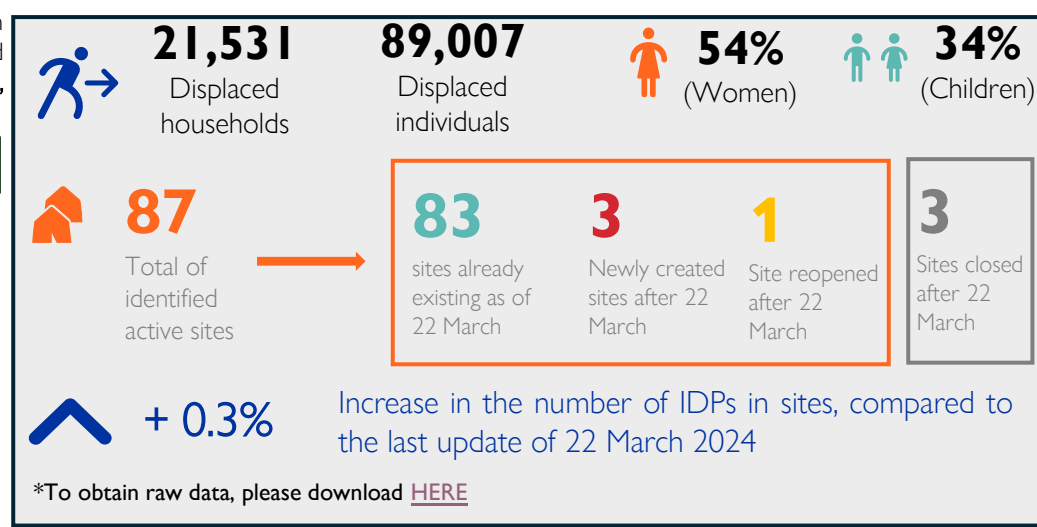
21,531
Displaced households

89,007
Displaced individuals

54%
(Women)

34%
(Children)

87
Total of identified active sites

83
sites already existing as of 22 March

3
Newly created sites after 22 March

1
Site reopened after 22 March

3
Sites closed after 22 March

+ 0.3%
Increase in the number of IDPs in sites, compared to the last update of 22 March 2024

*To obtain raw data, please download HERE